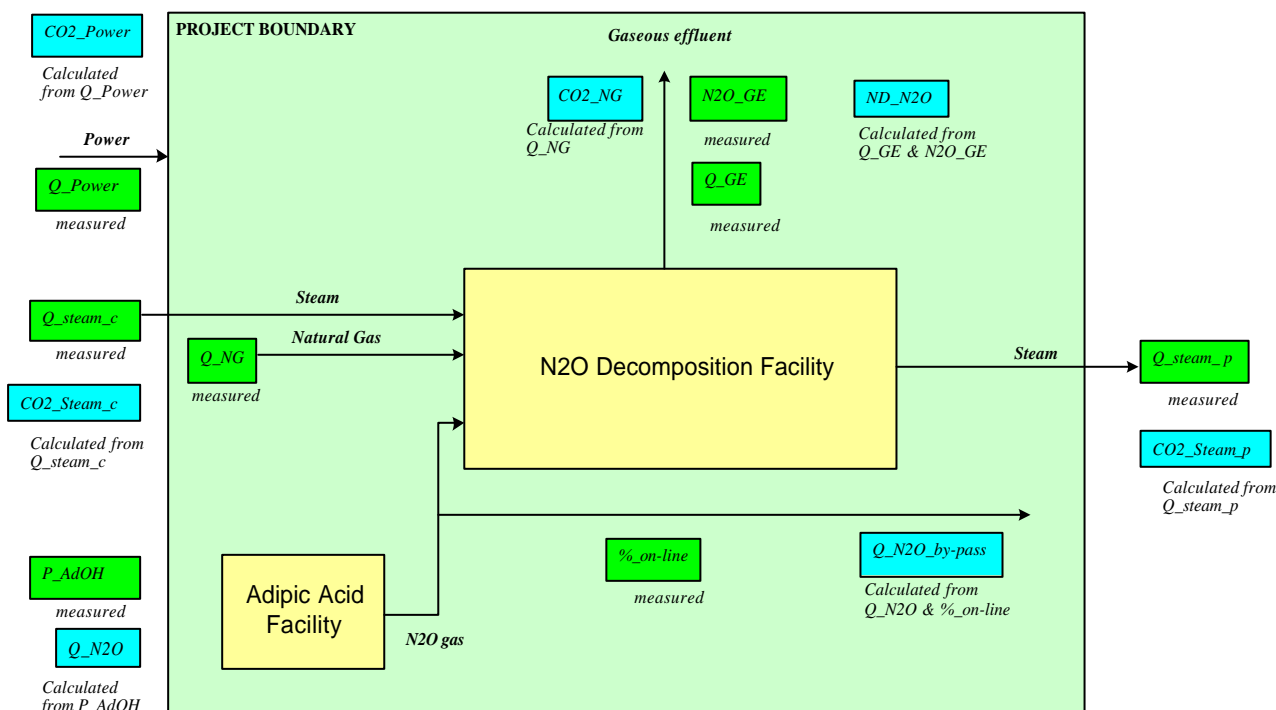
CO2_Power

Calculated from Q_Power

Power

Q_Power

measured

Q_steam_c

measured

CO2_Steam_c

Calculated from Q_steam_c

P_AdOH

measured

Q_N2O

Calculated from P_AdOH

PROJECT BOUNDARY

Gaseous effluent

CO2_NG

Calculated from Q_NG

N2O_GE

measured

Q_GE

measured

ND_N2O

Calculated from Q_GE & N2O_GE

Steam

Natural Gas

Q_NG

measured

N2O Decomposition Facility

Steam

Q_steam_p

measured

CO2_Steam_p

Calculated from Q_steam_p

Adipic Acid Facility

N2O gas

%_on-line

measured

Q_N2O_by-pass

Calculated from Q_N2O & %_on-line